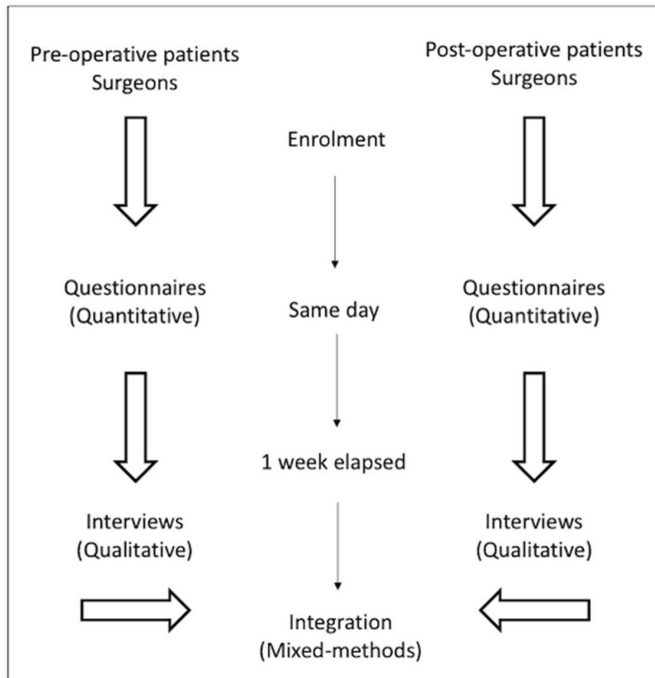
Pre-operative patients
Surgeons

Enrolment

Post-operative patients
Surgeons

Questionnaires
(Quantitative)

Same day

Questionnaires
(Quantitative)

1 week elapsed

Interviews
(Qualitative)

Interviews
(Qualitative)

Integration
(Mixed-methods)